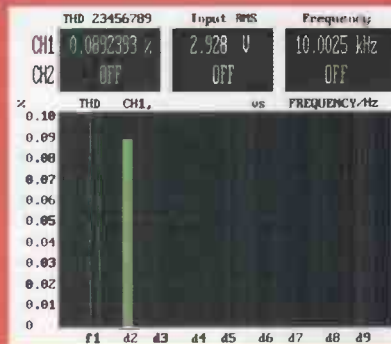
THD 23456789 Input RMS Frequency

| | THD 23456789 | Input RMS | Frequency |
|---|---|---|---|
| CH1 | 0.0892393 % | 2.928 V | 10.0025 kHz |
| CH2 | OFF | OFF | OFF |

% THD CH1, vs FREQUENCY/Hz

0.10
0.09
0.08
0.07
0.06
0.05
0.04
0.03
0.02
0.01
0

f1 d2 d3 d4 d5 d6 d7 d8 d9